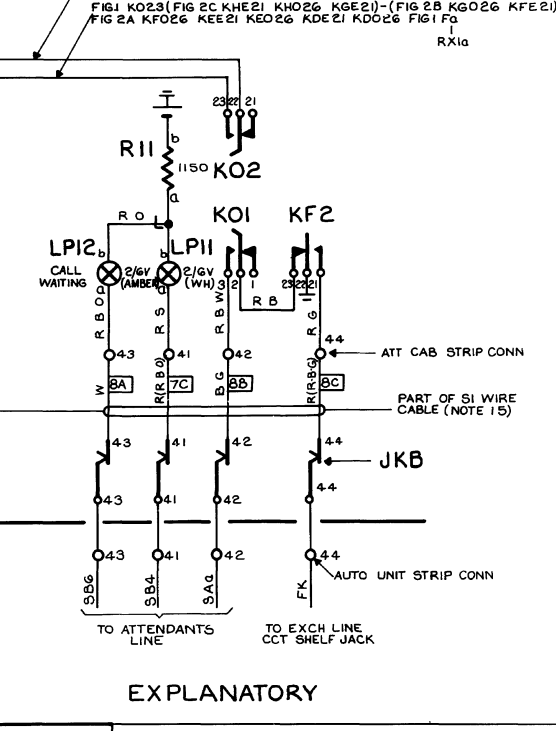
FIG1 KO23(FIG 2C KHE21 KH026 KGE21)-(FIG 2B KG026 KFE21)
FIG 2A KF026 KEE21 KE026 KDE21 KD026 FIG1 Fa
RX1a

23 22 21

R11
b
1150
K02
a

RO
K01
KF2

LP12 b
LP11
CALL WAITING
2/GV (AMBER)
2/GV (WH)
a
a
3 2 1
23 22 21
RB

RBOa
RS
RBW
RG

43
41
42
44
ATT CAB STRIP CONN

W
8A
R(RBO)
7C
BG
8B
R(R-BG)
8C

PART OF S1 WIRE CABLE (NOTE 15)

43
41
42
44
JKB

43
41
42
44

43
41
42
44
AUTO UNIT STRIP CONN

SBG
SB4
SAa
FK

TO ATTENDANTS LINE
TO EXCH LINE CCT SHELF JACK

EXPLANATORY